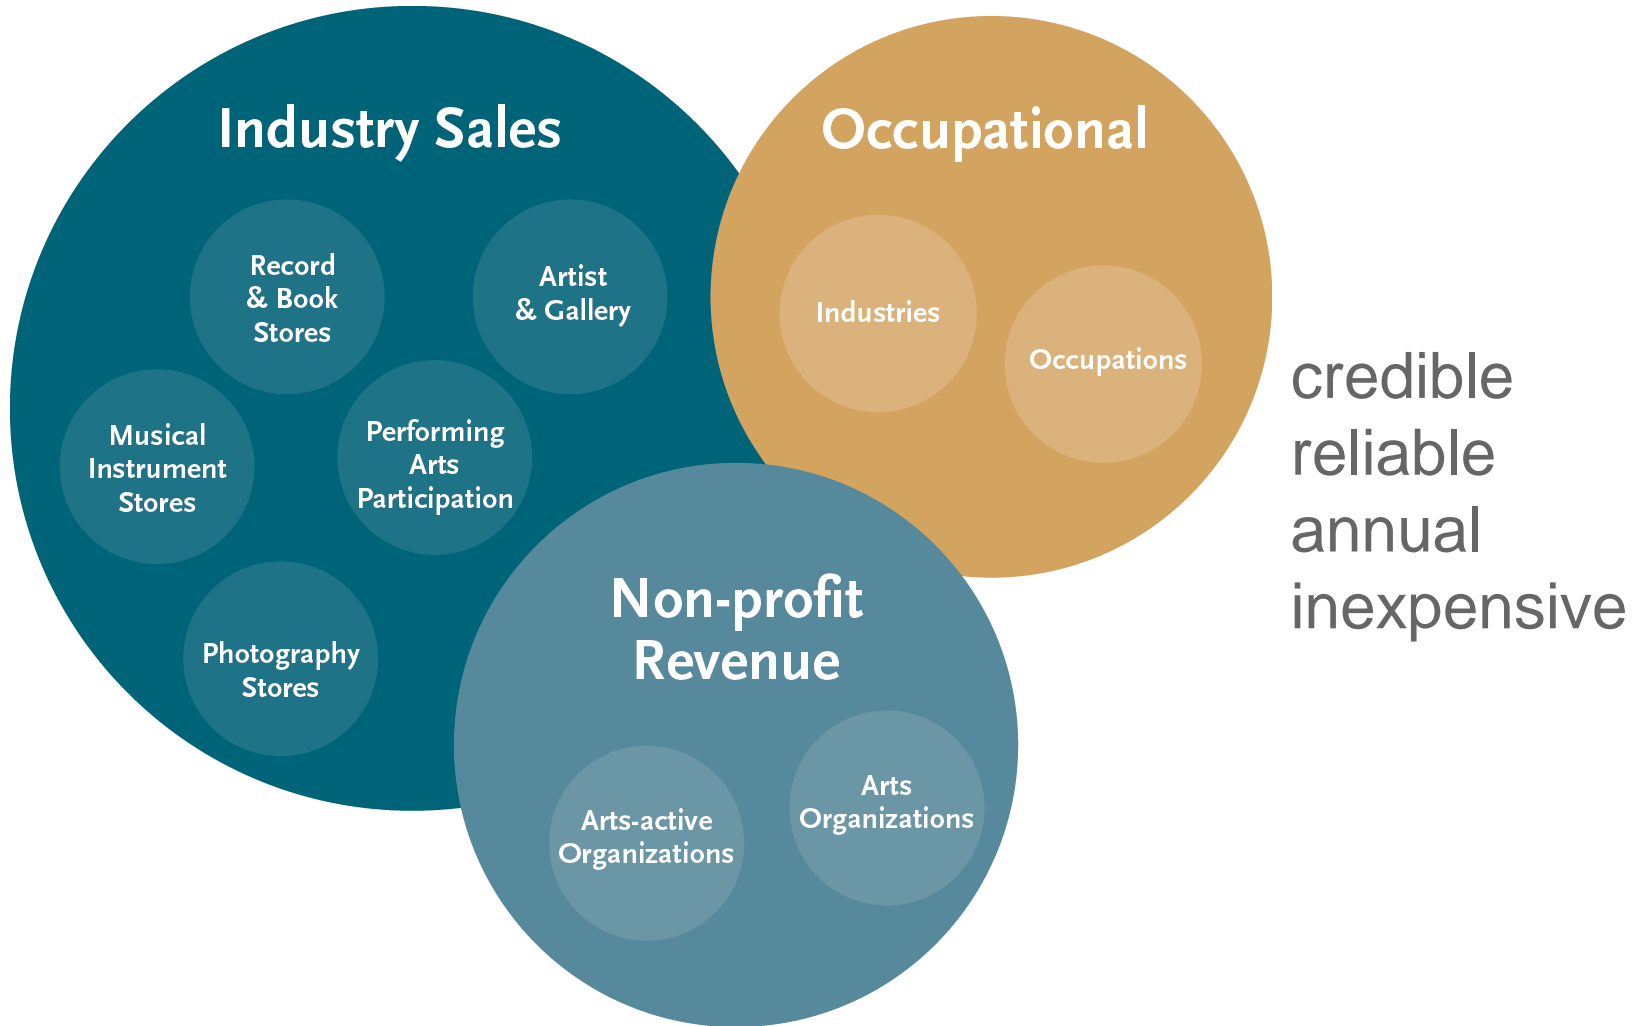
Industry Sales

Record & Book Stores

Artist & Gallery

Musical Instrument Stores

Performing Arts Participation

Photography Stores

Occupational

Industries

Occupations

Non-profit Revenue

Arts-active Organizations

Arts Organizations

credible
reliable
annual
inexpensive